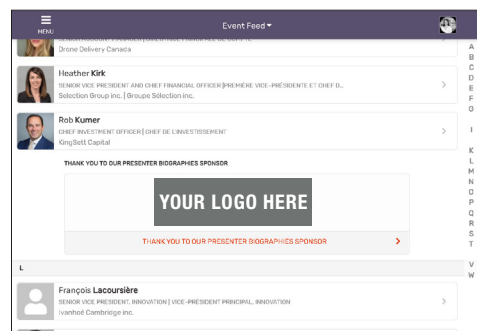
MENU

Event Feed

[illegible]

Drone Delivery Canada

Heather Kirk

SENIOR VICE PRESIDENT AND CHIEF FINANCIAL OFFICER|PREMIÈRE VICE-PRÉSIDENTE ET CHEF D...

Selection Group inc. | Groupe Selection inc.

Rob Kumer

CHIEF INVESTMENT OFFICER | CHEF DE L'INVESTISSEMENT

KingSett Capital

THANK YOU TO OUR PRESENTER BIOGRAPHIES SPONSOR

YOUR LOGO HERE

THANK YOU TO OUR PRESENTER BIOGRAPHIES SPONSOR

L

François Lacoursière

SENIOR VICE PRESIDENT, INNOVATION | VICE-PRÉSIDENT PRINCIPAL, INNOVATION

Ivanhoé Cambridge inc.

A
B
C
D
E
F
G
I
K
L
M
N
O
P
Q
R
S
T
V
W